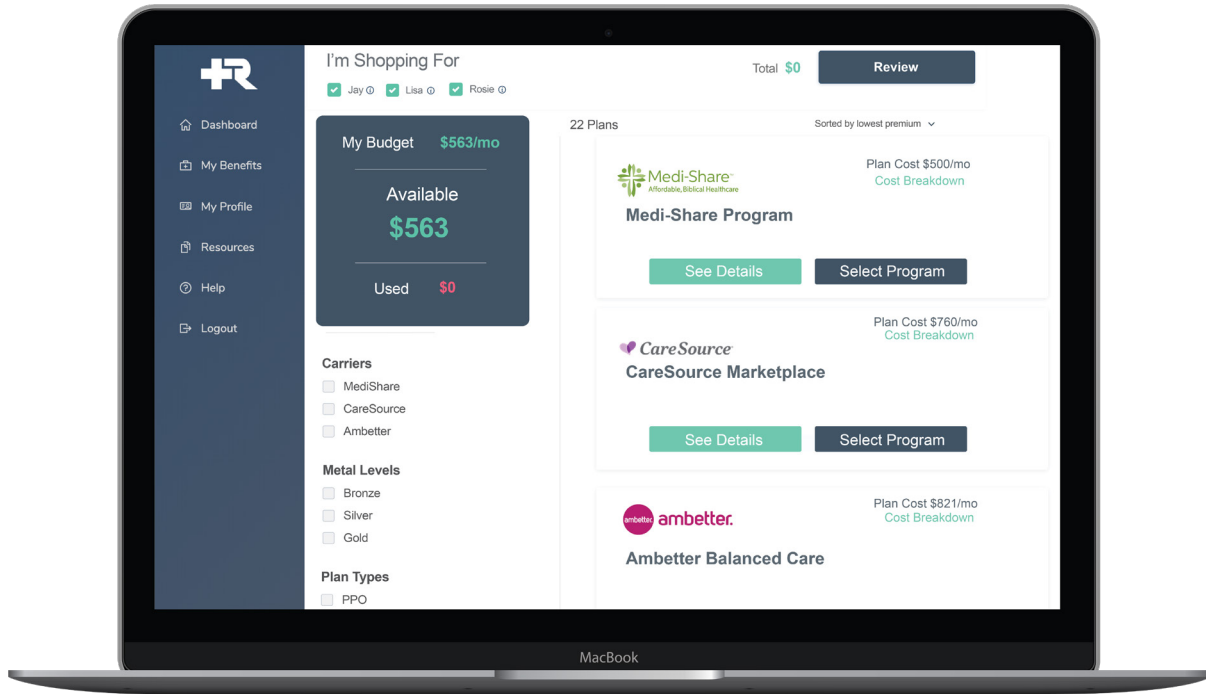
+R

Dashboard

My Benefits

My Profile

Resources

Help

Logout

I'm Shopping For

Jay ⓘ Lisa ⓘ Rosie ⓘ

Total $0

Review

My Budget $563/mo

Available

$563

Used $0

Carriers

MediShare

CareSource

Ambetter

Metal Levels

Bronze

Silver

Gold

Plan Types

PPO

22 Plans

Sorted by lowest premium

Medi-Share
Affordable, Biblical Healthcare

Plan Cost $500/mo

Cost Breakdown

Medi-Share Program

See Details

Select Program

CareSource

Plan Cost $760/mo

Cost Breakdown

CareSource Marketplace

See Details

Select Program

ambetter ambetter.

Plan Cost $821/mo

Cost Breakdown

Ambetter Balanced Care

MacBook